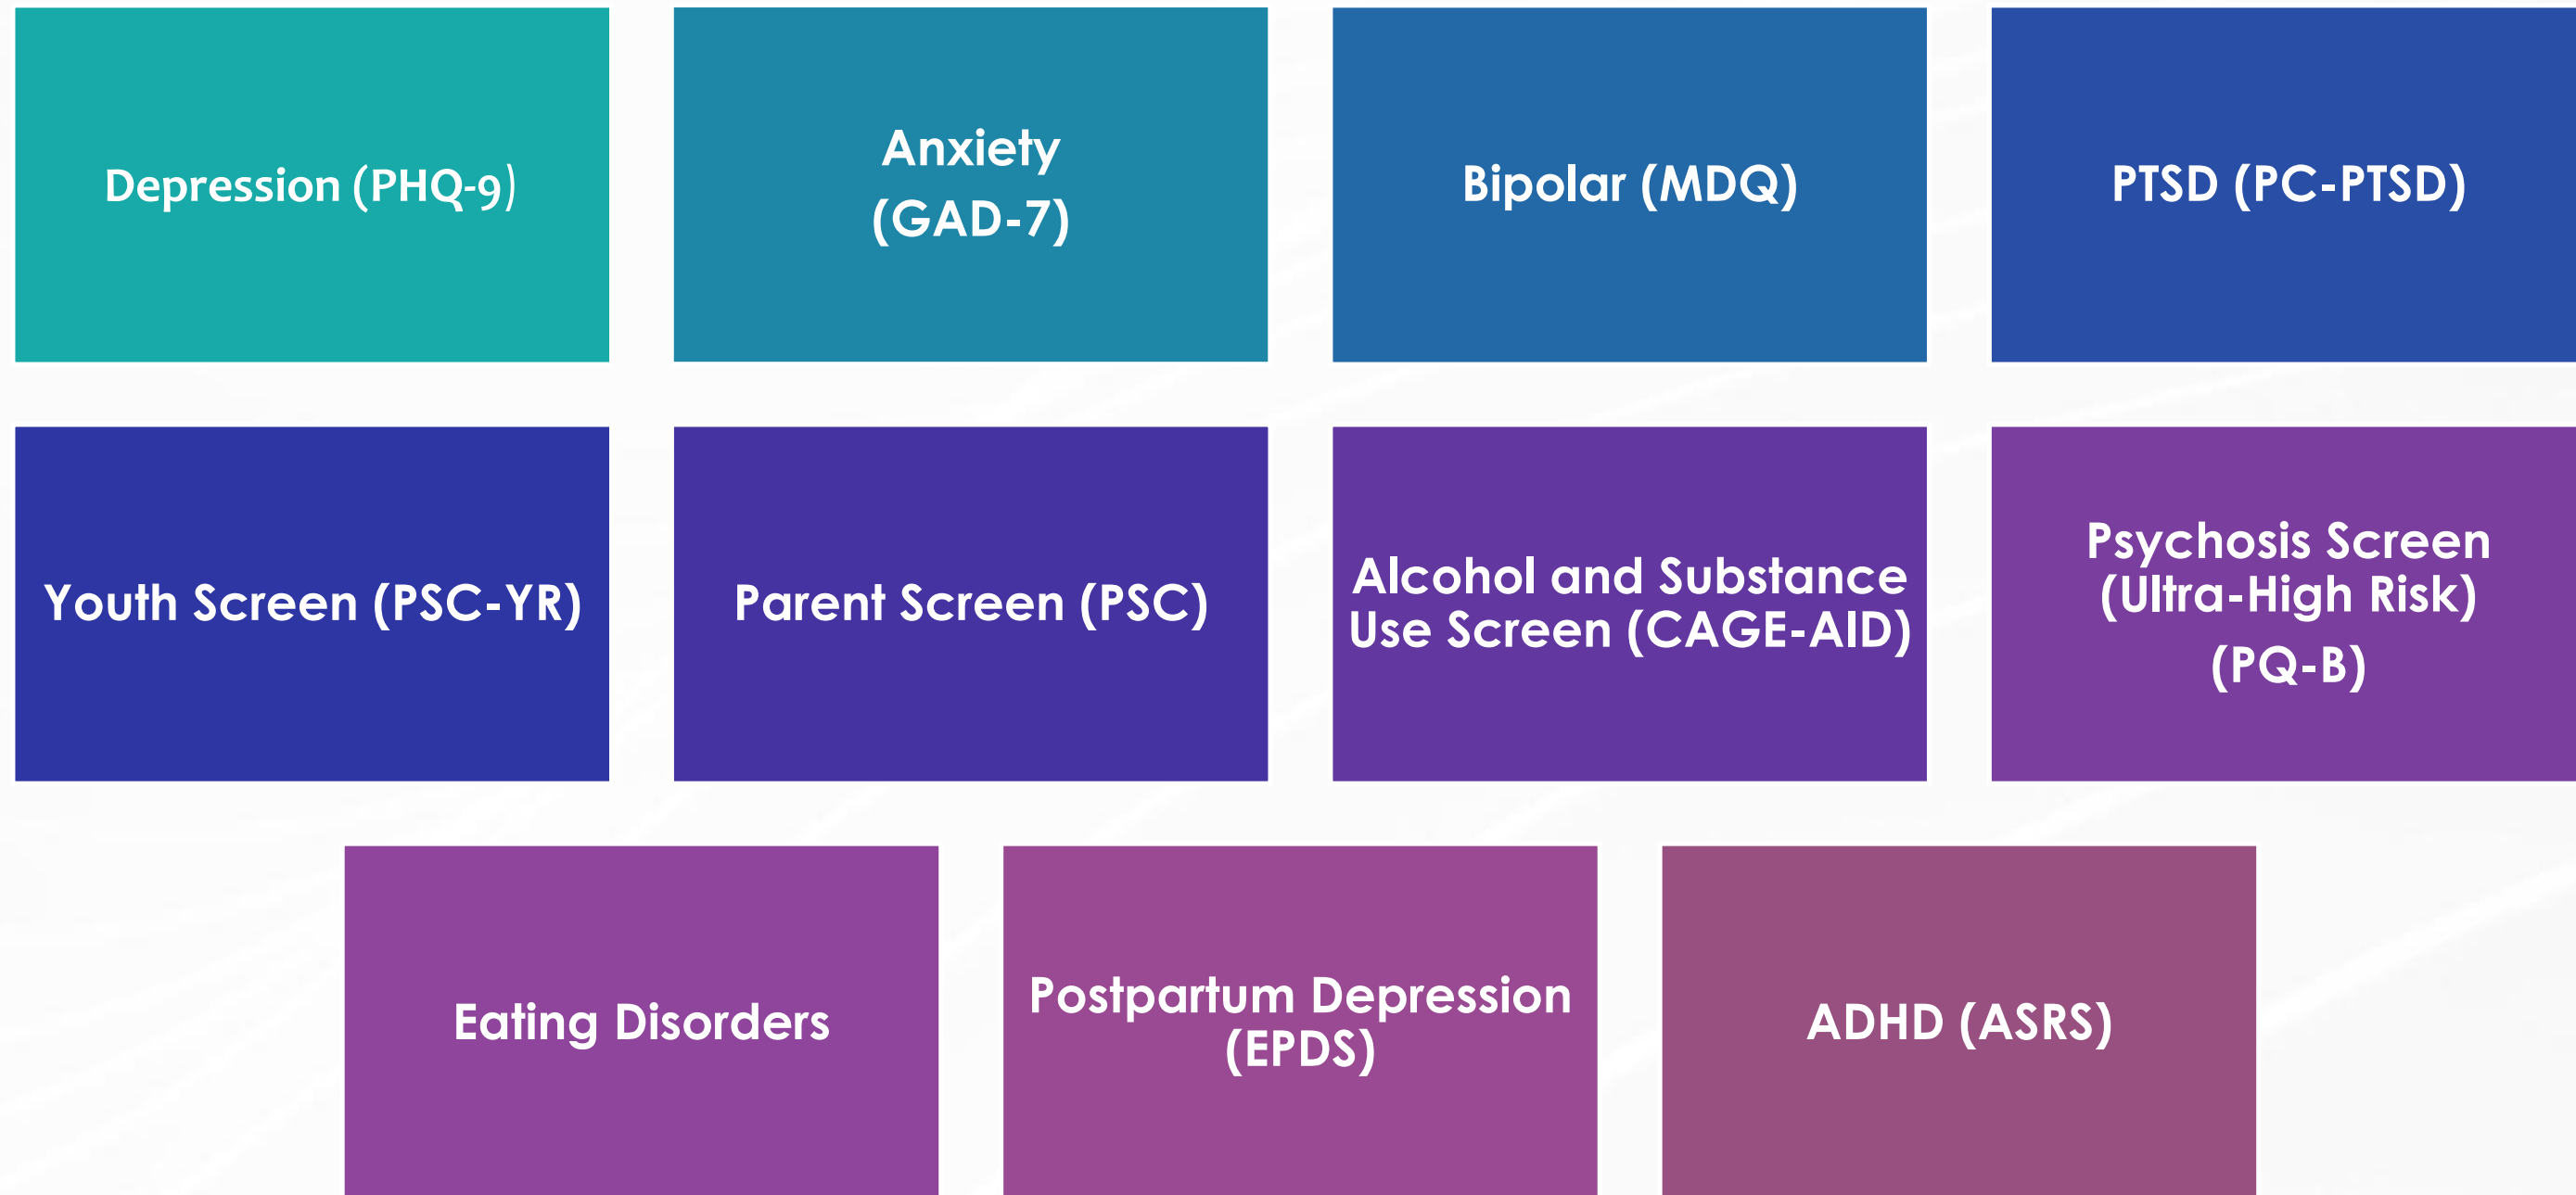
Depression (PHQ-9)

Anxiety (GAD-7)

Bipolar (MDQ)

PTSD (PC-PTSD)

Youth Screen (PSC-YR)

Parent Screen (PSC)

Alcohol and Substance Use Screen (CAGE-AID)

Psychosis Screen (Ultra-High Risk) (PQ-B)

Eating Disorders

Postpartum Depression (EPDS)

ADHD (ASRS)